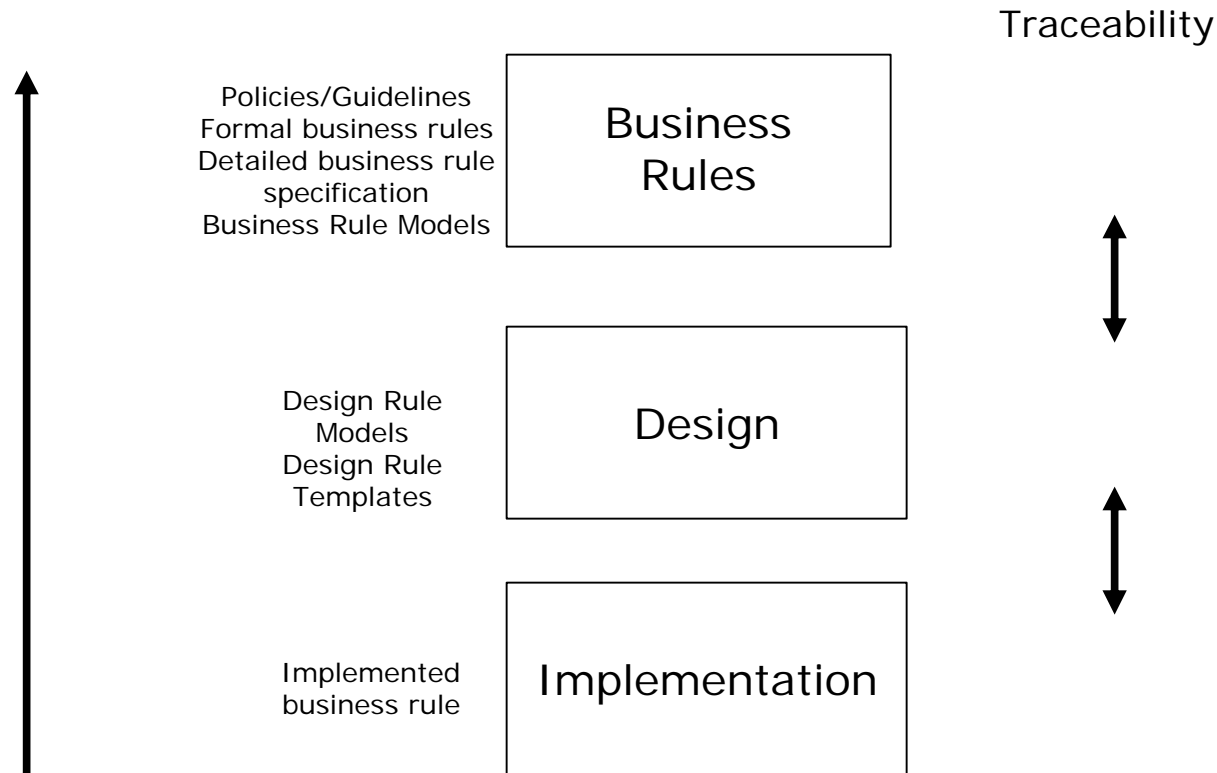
Traceability

Policies/Guidelines
Formal business rules
Detailed business rule specification
Business Rule Models

Business Rules

Design Rule Models
Design Rule Templates

Design

Implemented business rule

Implementation